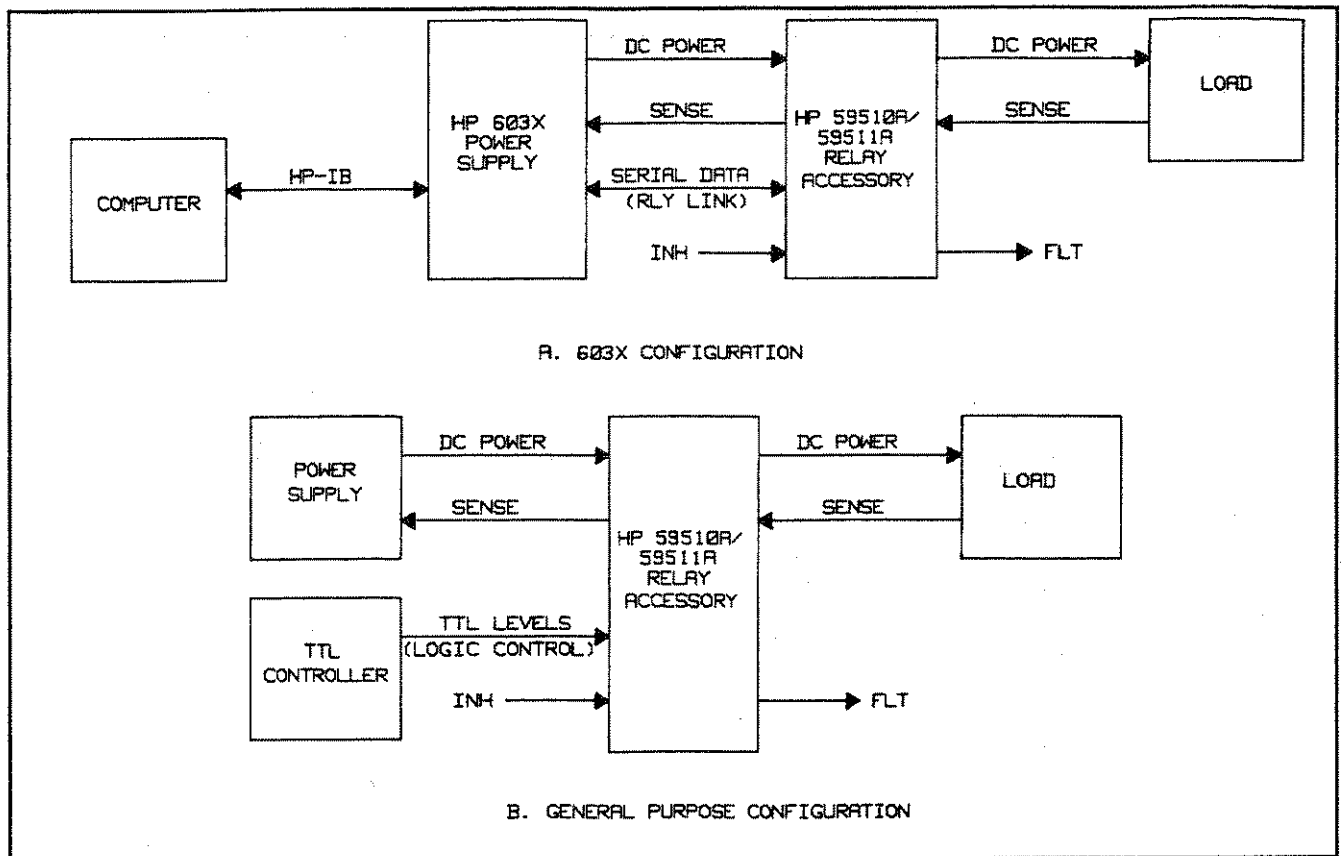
COMPUTER

HP-IB

HP 603X POWER SUPPLY

DC POWER

SENSE

SERIAL DATA (RLY LINK)

INH

HP 59510A/ 59511A RELAY ACCESSORY

DC POWER

SENSE

FLT

LOAD

A. 603X CONFIGURATION

POWER SUPPLY

DC POWER

SENSE

TTL CONTROLLER

TTL LEVELS (LOGIC CONTROL)

INH

HP 59510A/ 59511A RELAY ACCESSORY

DC POWER

SENSE

FLT

LOAD

B. GENERAL PURPOSE CONFIGURATION